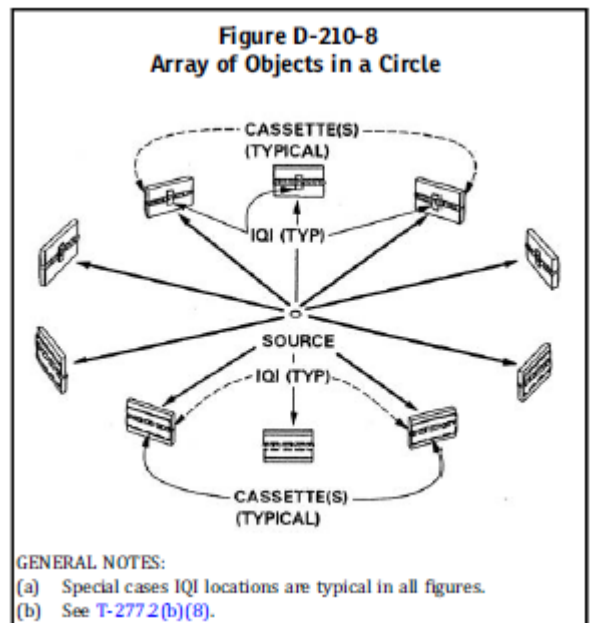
Figure D-210-8
Array of Objects in a Circle

CASSETTE(S)
(TYPICAL)

IQI (TYP)

SOURCE

IQI (TYP)

CASSETTE(S)
(TYPICAL)

GENERAL NOTES:
(a) Special cases IQI locations are typical in all figures.
(b) See T-277.2(b)(8).